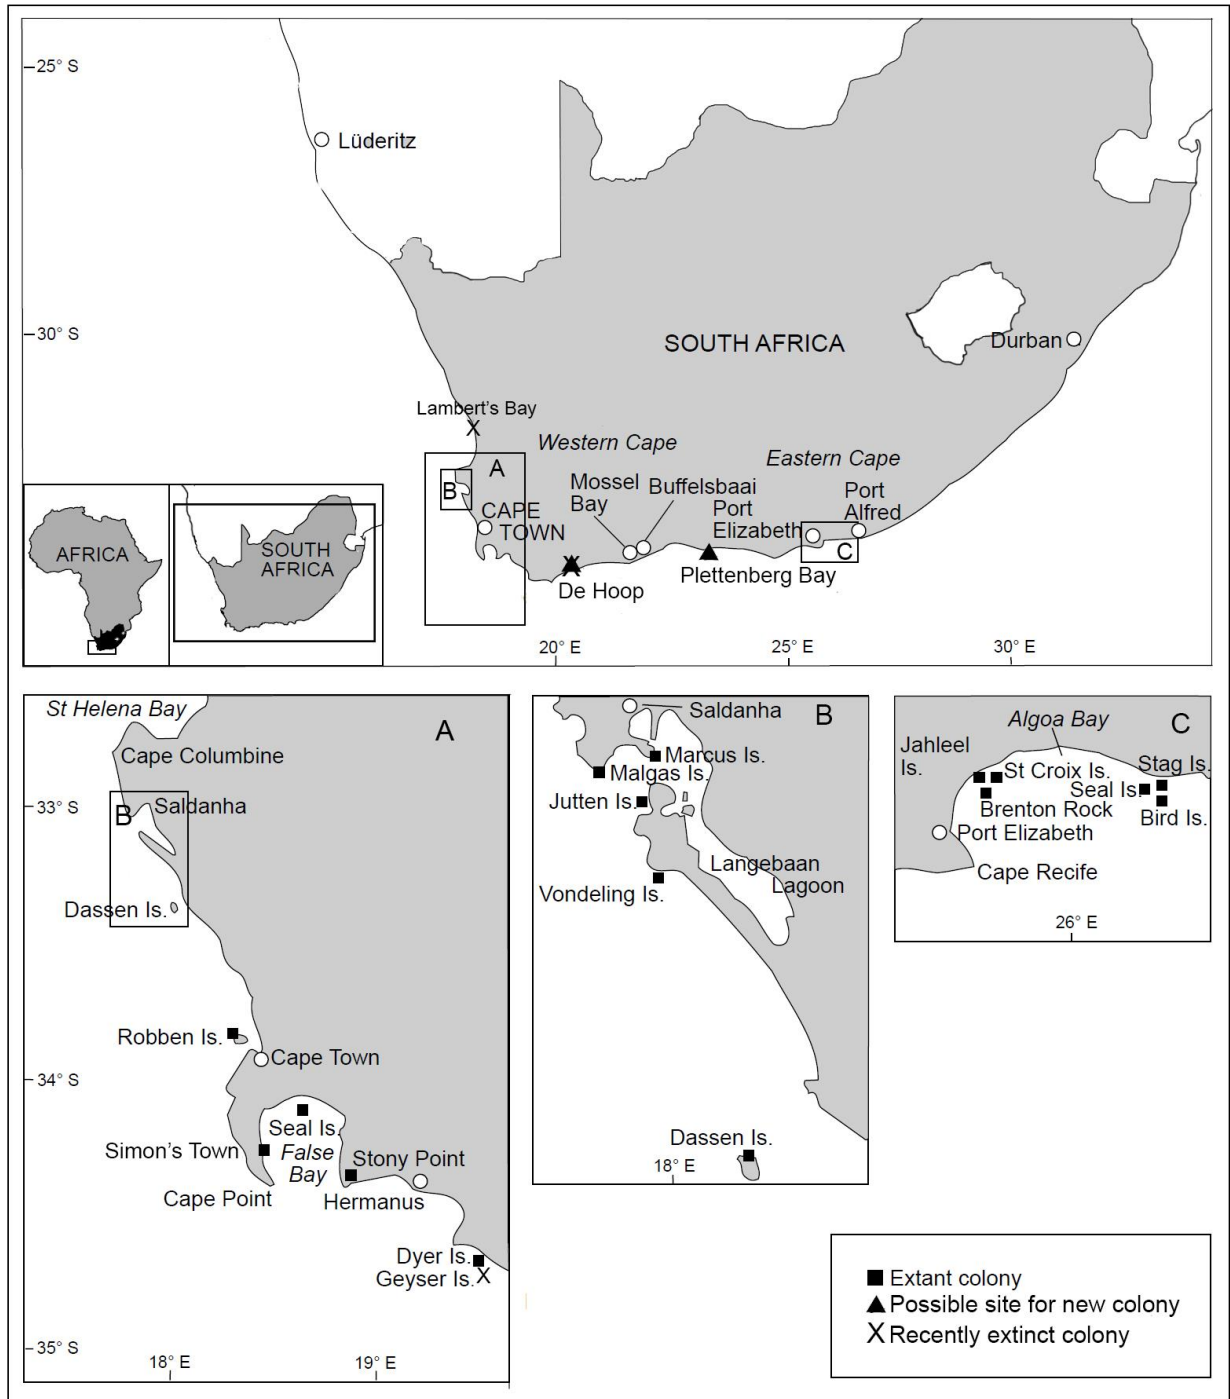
25° S
Lüderitz
30° S
SOUTH AFRICA
Durban
Lambert's Bay
Western Cape
Eastern Cape
A
B
CAPE TOWN
Mossel Bay
Buffelsbaai
Port Elizabeth
Port Alfred
C
De Hoop
Plettenberg Bay
AFRICA
SOUTH AFRICA
20° E
25° E
30° E

St Helena Bay
A
Cape Columbine
33° S
B
Saldanha
Dassen Is.
Robben Is.
Cape Town
34° S
Seal Is.
Simon's Town
False Bay
Stony Point
Cape Point
Hermanus
Dyer Is.
Geyser Is.
35° S
18° E
19° E

Saldanha
B
Marcus Is.
Malgas Is.
Jutten Is.
Langebaan Lagoon
Vondeling Is.
Dassen Is.
18° E

Algoa Bay
C
Jahleel Is.
St Croix Is.
Stag Is.
Seal Is.
Brenton Rock
Bird Is.
Port Elizabeth
Cape Recife
26° E

■ Extant colony
▲ Possible site for new colony
X Recently extinct colony